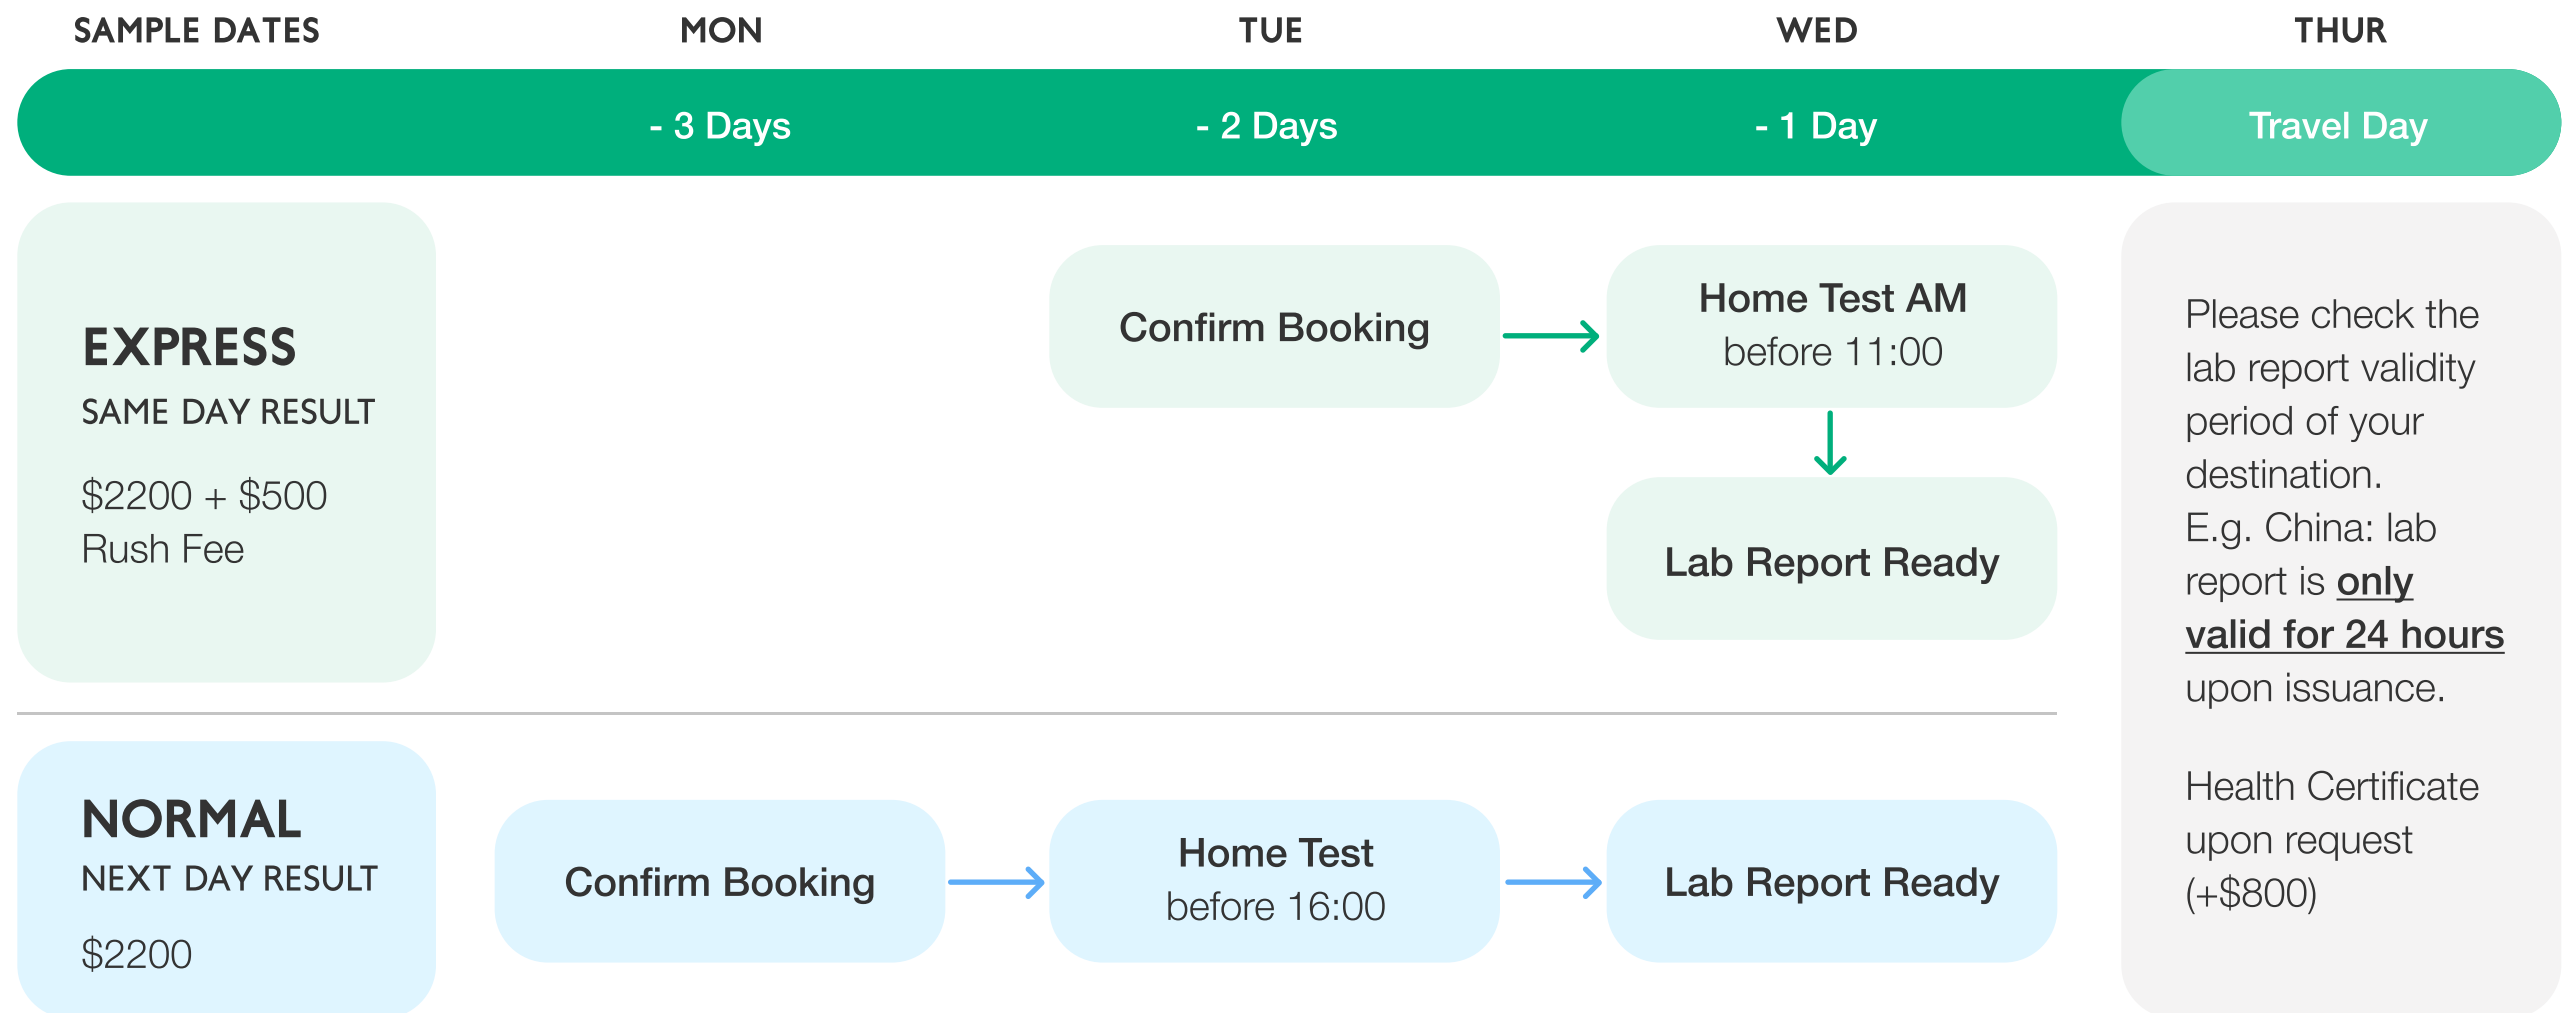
SAMPLE DATES

MON

TUE

WED

THUR

- 3 Days

- 2 Days

- 1 Day

Travel Day

EXPRESS
SAME DAY RESULT

$2200 + $500 Rush Fee

Confirm Booking

Home Test AM
before 11:00

Lab Report Ready

Please check the lab report validity period of your destination.
E.g. China: lab report is only valid for 24 hours upon issuance.

Health Certificate upon request (+$800)

NORMAL
NEXT DAY RESULT

$2200

Confirm Booking

Home Test
before 16:00

Lab Report Ready